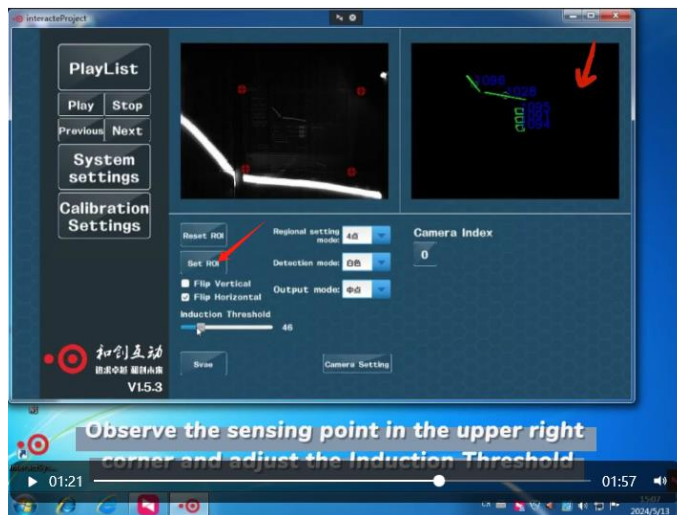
interacteProject

PlayList

Play Stop

Previous Next

System settings

Calibration Settings

3096
3028
395
381
394

Reset ROI

Set ROI

Regional setting mode: 4点

Detection mode: 白色

Output mode: 中点

Camera Index

0

Flip Vertical

Flip Horizontal

Induction Threshold

46

和创互动

追求卓越 稳创未来

V1.5.3

Svae

Camera Setting

Observe the sensing point in the upper right corner and adjust the Induction Threshold

01:21

01:57

2024/5/13